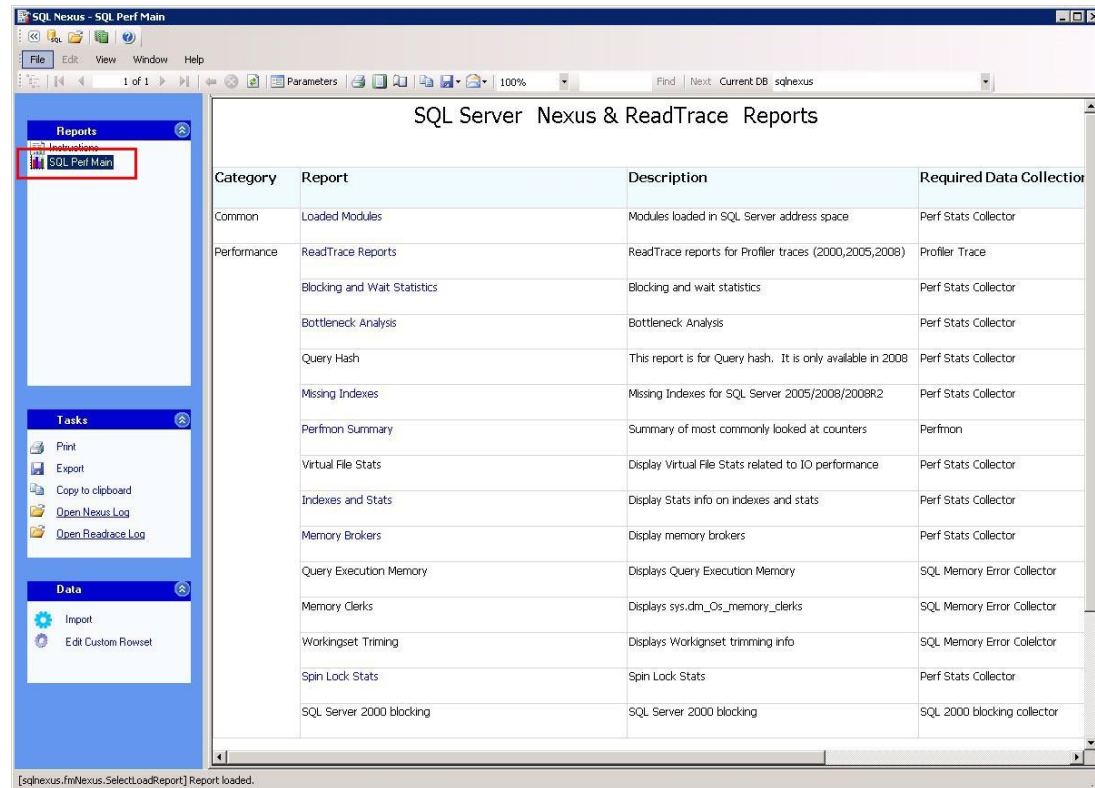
SQL Nexus - SQL Perf Main

File Edit View Window Help

1 of 1

Parameters

100%

Find | Next Current DB sqlnexus

Reports

Instructions

SQL Perf Main

Tasks

Print

Export

Copy to clipboard

Open Nexus Log

Open Readrace Log

Data

Import

Edit Custom Rowset

SQL Server Nexus & ReadTrace Reports

| Category | Report | Description | Required Data Collectior |
|---|---|---|---|
| Common | Loaded Modules | Modules loaded in SQL Server address space | Perf Stats Collector |
| Performance | ReadTrace Reports | ReadTrace reports for Profiler traces (2000,2005,2008) | Profiler Trace |
| | Blocking and Wait Statistics | Blocking and wait statistics | Perf Stats Collector |
| | Bottleneck Analysis | Bottleneck Analysis | Perf Stats Collector |
| | Query Hash | This report is for Query hash. It is only available in 2008 | Perf Stats Collector |
| | Missing Indexes | Missing Indexes for SQL Server 2005/2008/2008R2 | Perf Stats Collector |
| | Perfmon Summary | Summary of most commonly looked at counters | Perfmon |
| | Virtual File Stats | Display Virtual File Stats related to IO performance | Perf Stats Collector |
| | Indexes and Stats | Display Stats info on indexes and stats | Perf Stats Collector |
| | Memory Brokers | Display memory brokers | Perf Stats Collector |
| | Query Execution Memory | Displays Query Execution Memory | SQL Memory Error Collector |
| | Memory Clerks | Displays sys.dm_Os_memory_clerks | SQL Memory Error Collector |
| | Workingset Triming | Displays Workignset trimming info | SQL Memory Error Colelctor |
| | Spin Lock Stats | Spin Lock Stats | Perf Stats Collector |
| | SQL Server 2000 blocking | SQL Server 2000 blocking | SQL 2000 blocking collector |

[sqlnexus.fmNexus.SelectLoadReport] Report loaded.